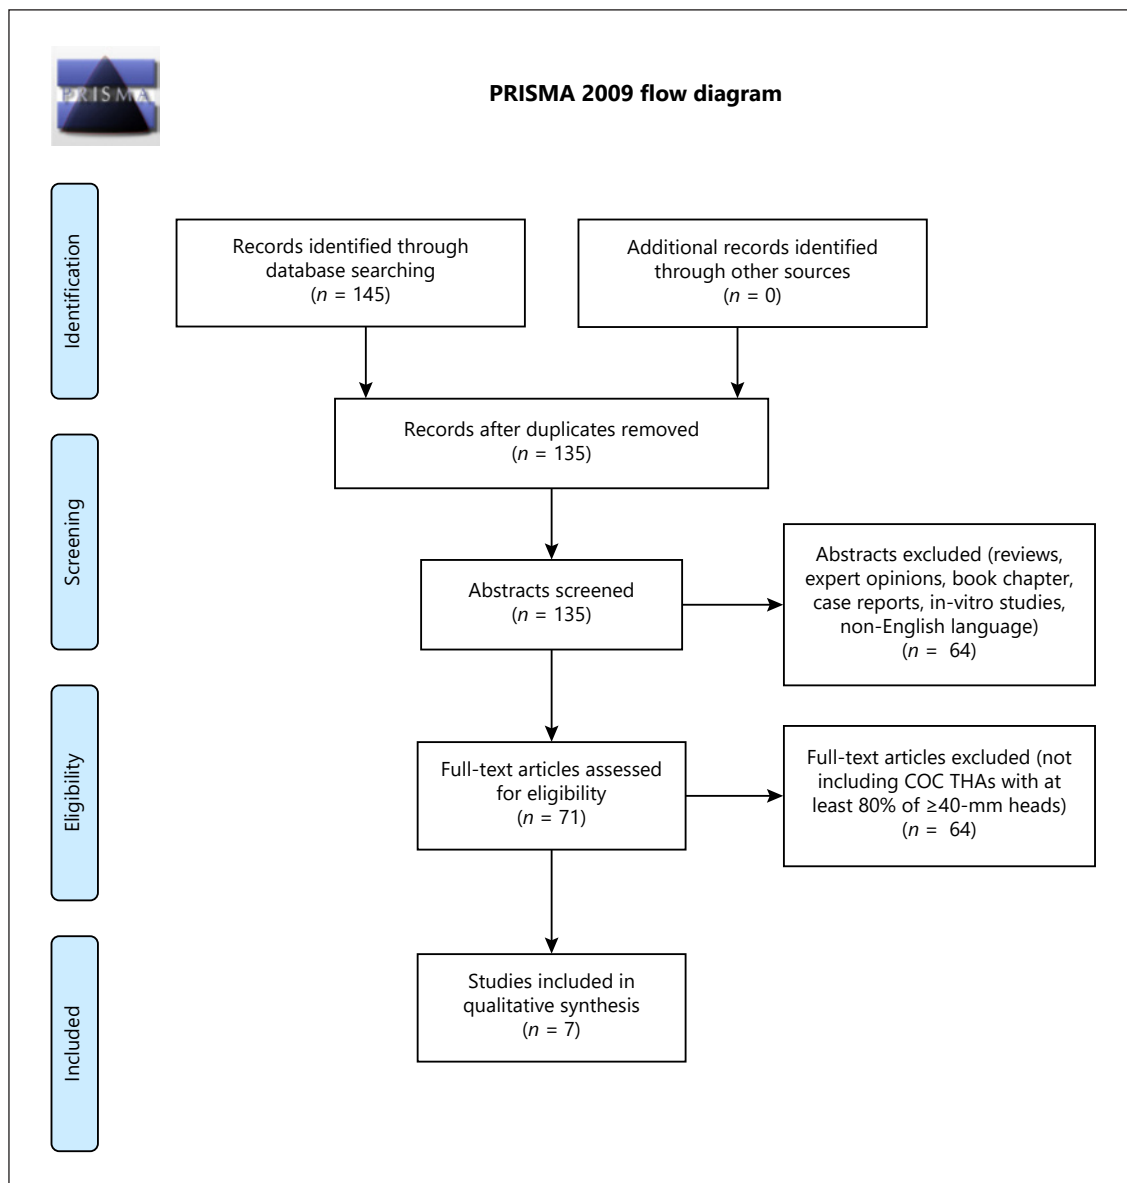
PRISMA

PRISMA 2009 flow diagram

Identification

Records identified through database searching
($n$ = 145)

Additional records identified through other sources
($n$ = 0)

Records after duplicates removed
($n$ = 135)

Screening

Abstracts screened
($n$ = 135)

Abstracts excluded (reviews, expert opinions, book chapter, case reports, in-vitro studies, non-English language)
($n$ = 64)

Eligibility

Full-text articles assessed for eligibility
($n$ = 71)

Full-text articles excluded (not including COC THAs with at least 80% of ≥40-mm heads)
($n$ = 64)

Included

Studies included in qualitative synthesis
($n$ = 7)